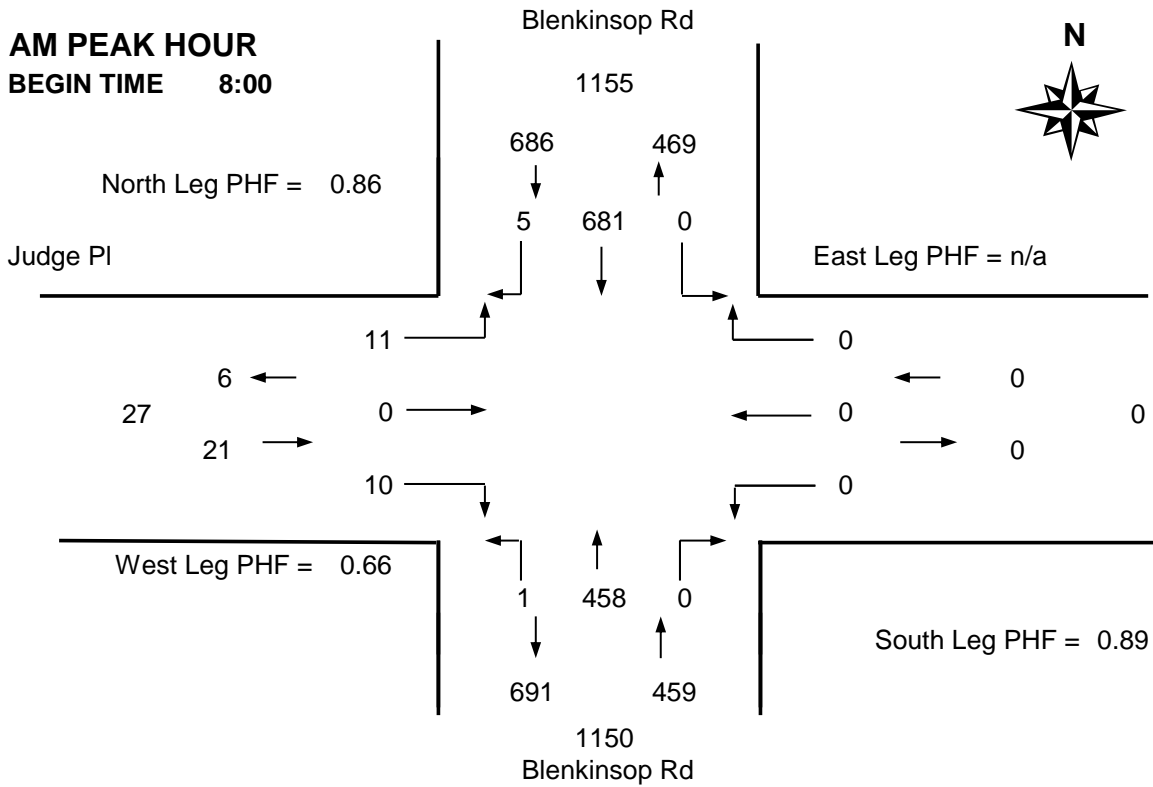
Blenkinsop Rd

AM PEAK HOUR
BEGIN TIME 8:00

N

1155

686 469

North Leg PHF = 0.86

5 681 0

Judge Pl

East Leg PHF = n/a

11

0

6

0

27

0

0

0

21

0

10

0

West Leg PHF = 0.66

1 458 0

South Leg PHF = 0.89

691 459

1150
Blenkinsop Rd